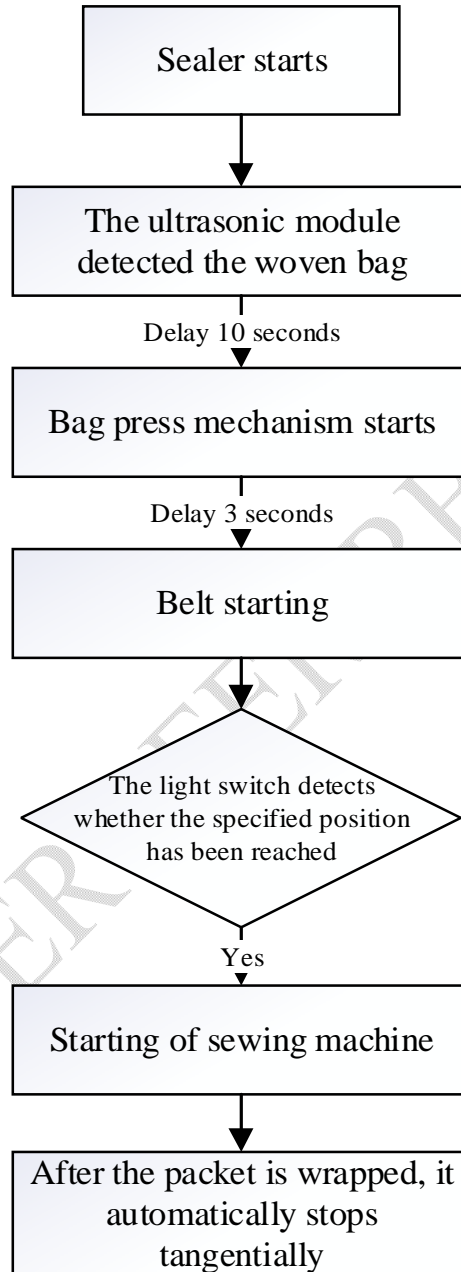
Sealer starts

The ultrasonic module detected the woven bag

Delay 10 seconds

Bag press mechanism starts

Delay 3 seconds

Belt starting

The light switch detects whether the specified position has been reached

Yes

Starting of sewing machine

After the packet is wrapped, it automatically stops tangentially